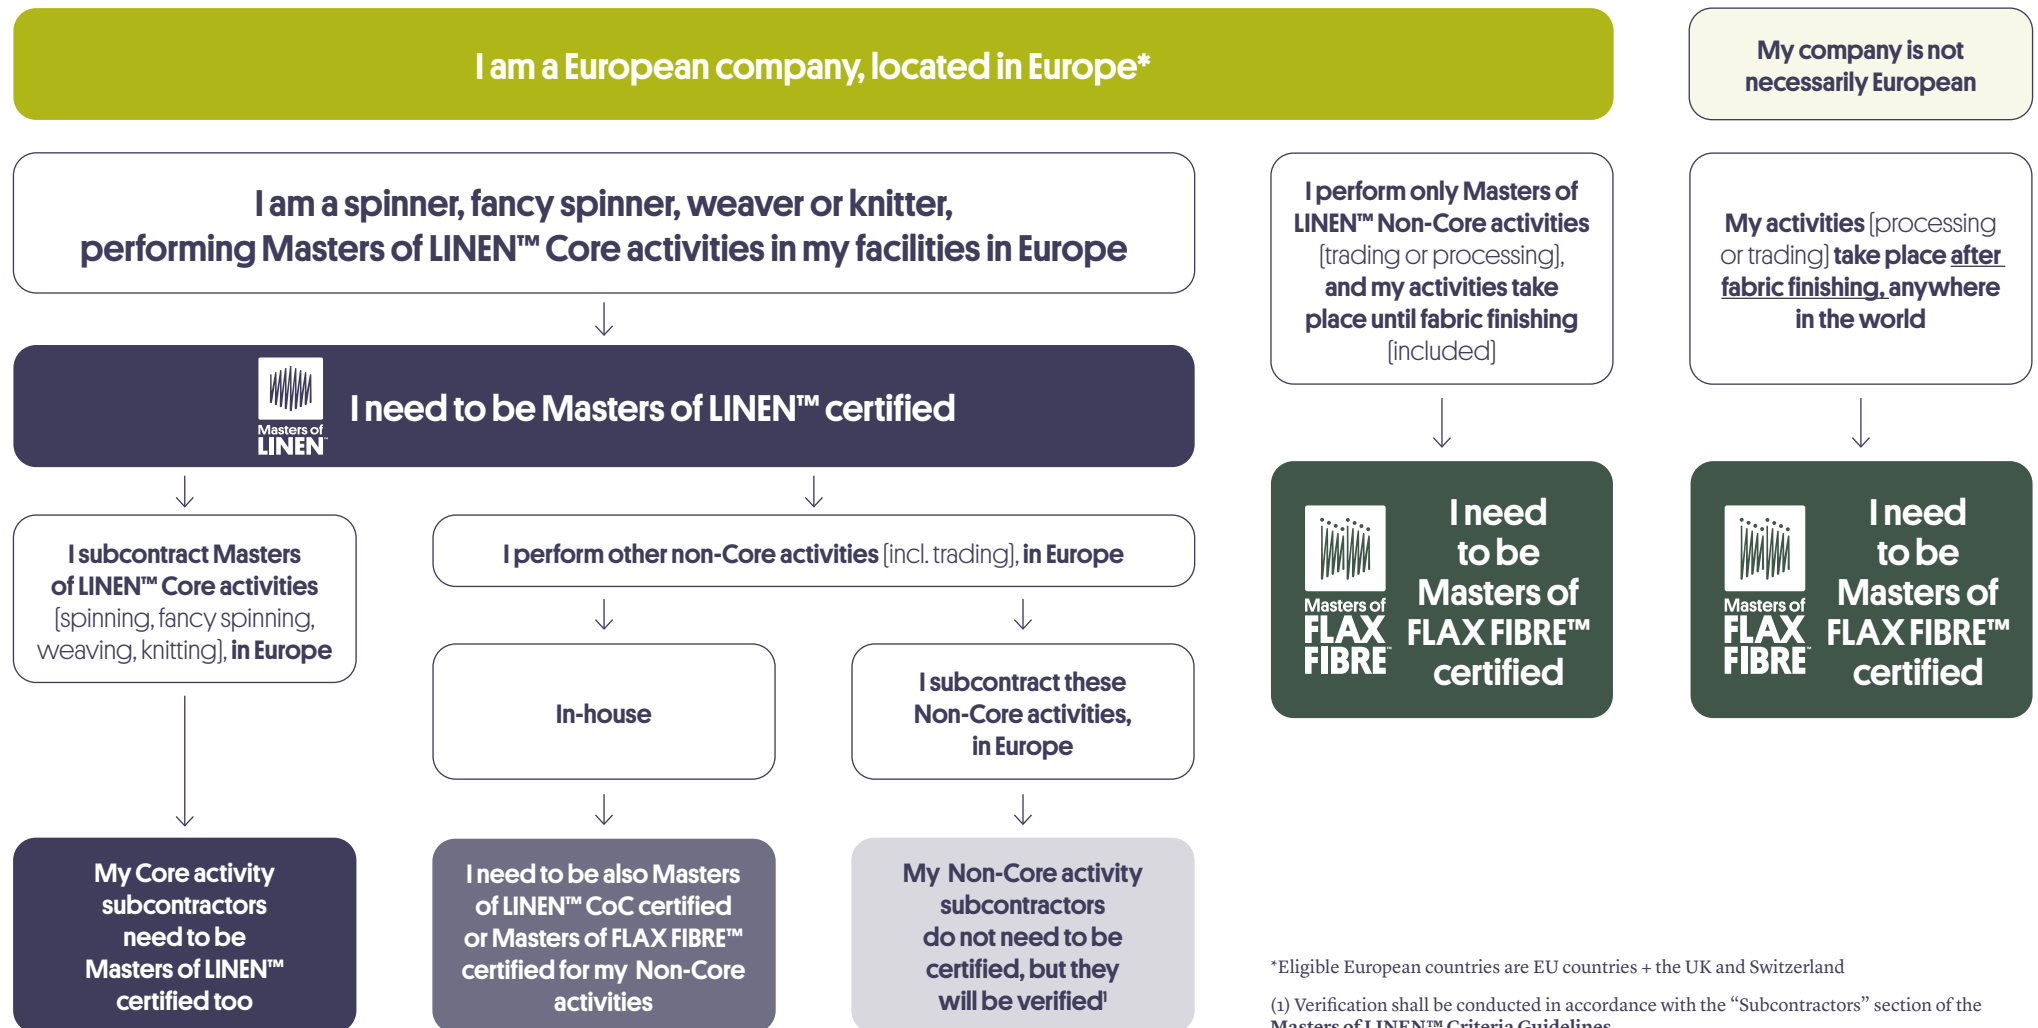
I am a European company, located in Europe*

My company is not necessarily European

I am a spinner, fancy spinner, weaver or knitter, performing Masters of LINEN™ Core activities in my facilities in Europe

Masters of LINEN

I need to be Masters of LINEN™ certified

I subcontract Masters of LINEN™ Core activities [spinning, fancy spinning, weaving, knitting], in Europe

I perform other non-Core activities [incl. trading], in Europe

In-house

I subcontract these Non-Core activities, in Europe

My Core activity subcontractors need to be Masters of LINEN™ certified too

I need to be also Masters of LINEN™ CoC certified or Masters of FLAX FIBRE™ certified for my Non-Core activities

My Non-Core activity subcontractors do not need to be certified, but they will be verified¹

I perform only Masters of LINEN™ Non-Core activities [trading or processing], and my activities take place until fabric finishing [included]

My activities [processing or trading] take place after fabric finishing, anywhere in the world

Masters of FLAX FIBRE

I need to be Masters of FLAX FIBRE™ certified

Masters of FLAX FIBRE

I need to be Masters of FLAX FIBRE™ certified

*Eligible European countries are EU countries + the UK and Switzerland

(1) Verification shall be conducted in accordance with the “Subcontractors” section of the Masters of LINEN™ Criteria Guidelines